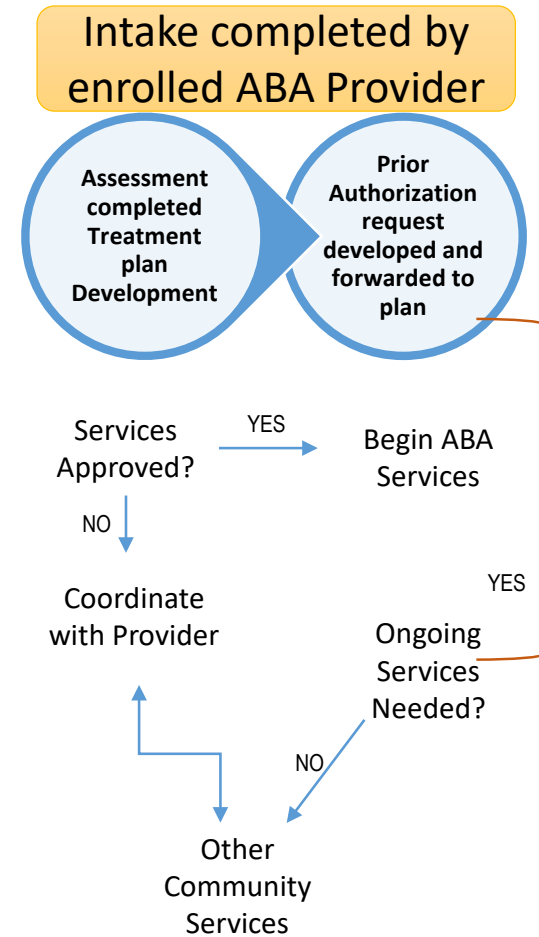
Intake completed by enrolled ABA Provider

Assessment completed Treatment plan Development

Prior Authorization request developed and forwarded to plan

Services Approved?

YES

Begin ABA Services

NO

Coordinate with Provider

YES

Ongoing Services Needed?

NO

Other Community Services